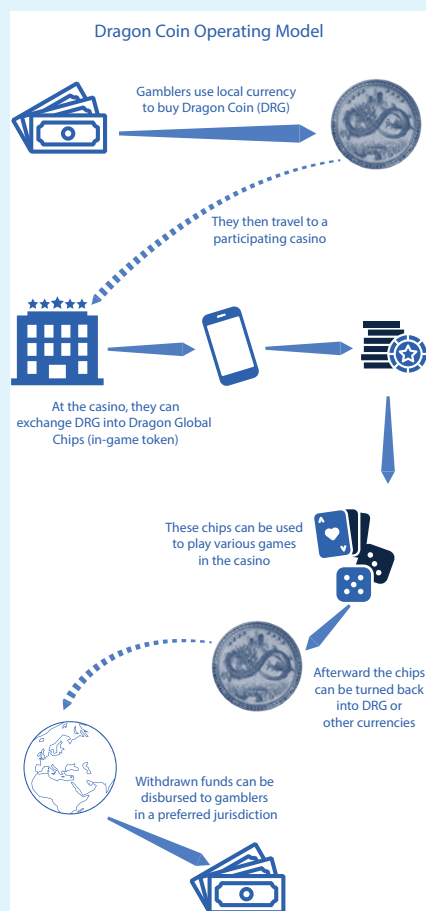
Dragon Coin Operating Model

Gamblers use local currency to buy Dragon Coin (DRG)

They then travel to a participating casino

At the casino, they can exchange DRG into Dragon Global Chips (in-game token)

These chips can be used to play various games in the casino

Afterward the chips can be turned back into DRG or other currencies

Withdrawn funds can be disbursed to gamblers in a preferred jurisdiction